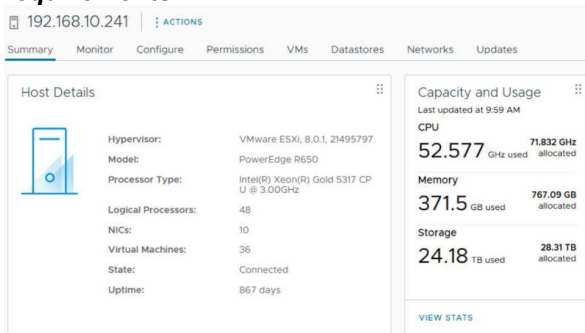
192.168.10.241 | ACTIONS

Summary Monitor Configure Permissions VMs Datastores Networks Updates

Host Details

| | |
|---|---|
| Hypervisor: | VMware ESXi, 8.0.1, 21495797 |
| Model: | PowerEdge R650 |
| Processor Type: | Intel(R) Xeon(R) Gold 5317 CPU @ 3.00GHz |
| Logical Processors: | 48 |
| NICs: | 10 |
| Virtual Machines: | 36 |
| State: | Connected |
| Uptime: | 867 days |

Capacity and Usage
Last updated at 9:59 AM

CPU
52.577 GHz used 71.832 GHz allocated

Memory
371.5 GB used 767.09 GB allocated

Storage
24.18 TB used 28.31 TB allocated

VIEW STATS